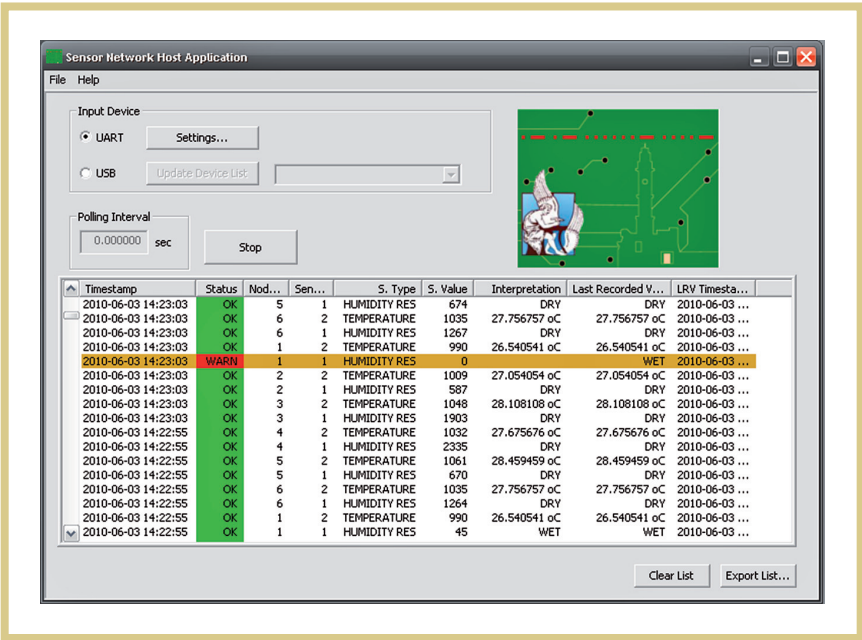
Sensor Network Host Application

File Help

Input Device

UART Settings...

USB Update Device List

Polling Interval

0.000000 sec

Stop

| Timestamp | Status | Nod... | Sen... | S. Type | S. Value | Interpretation | Last Recorded V... | LRV Timesta... |
|---|---|---|---|---|---|---|---|---|
| 2010-06-03 14:23:03 | OK | 5 | 1 | HUMIDITY RES | 674 | DRY | DRY | 2010-06-03 ... |
| 2010-06-03 14:23:03 | OK | 6 | 2 | TEMPERATURE | 1035 | 27.756757 oC | 27.756757 oC | 2010-06-03 ... |
| 2010-06-03 14:23:03 | OK | 6 | 1 | HUMIDITY RES | 1267 | DRY | DRY | 2010-06-03 ... |
| 2010-06-03 14:23:03 | OK | 1 | 2 | TEMPERATURE | 990 | 26.540541 oC | 26.540541 oC | 2010-06-03 ... |
| 2010-06-03 14:23:03 | WARN | 1 | 1 | HUMIDITY RES | 0 | | WET | 2010-06-03 ... |
| 2010-06-03 14:23:03 | OK | 2 | 2 | TEMPERATURE | 1009 | 27.054054 oC | 27.054054 oC | 2010-06-03 ... |
| 2010-06-03 14:23:03 | OK | 2 | 1 | HUMIDITY RES | 587 | DRY | DRY | 2010-06-03 ... |
| 2010-06-03 14:23:03 | OK | 3 | 2 | TEMPERATURE | 1048 | 28.108108 oC | 28.108108 oC | 2010-06-03 ... |
| 2010-06-03 14:23:03 | OK | 3 | 1 | HUMIDITY RES | 1903 | DRY | DRY | 2010-06-03 ... |
| 2010-06-03 14:22:55 | OK | 4 | 2 | TEMPERATURE | 1032 | 27.675676 oC | 27.675676 oC | 2010-06-03 ... |
| 2010-06-03 14:22:55 | OK | 4 | 1 | HUMIDITY RES | 2335 | DRY | DRY | 2010-06-03 ... |
| 2010-06-03 14:22:55 | OK | 5 | 2 | TEMPERATURE | 1061 | 28.459459 oC | 28.459459 oC | 2010-06-03 ... |
| 2010-06-03 14:22:55 | OK | 5 | 1 | HUMIDITY RES | 670 | DRY | DRY | 2010-06-03 ... |
| 2010-06-03 14:22:55 | OK | 6 | 2 | TEMPERATURE | 1035 | 27.756757 oC | 27.756757 oC | 2010-06-03 ... |
| 2010-06-03 14:22:55 | OK | 6 | 1 | HUMIDITY RES | 1264 | DRY | DRY | 2010-06-03 ... |
| 2010-06-03 14:22:55 | OK | 1 | 2 | TEMPERATURE | 990 | 26.540541 oC | 26.540541 oC | 2010-06-03 ... |
| 2010-06-03 14:22:55 | OK | 1 | 1 | HUMIDITY RES | 45 | WET | WET | 2010-06-03 ... |

Clear List Export List...